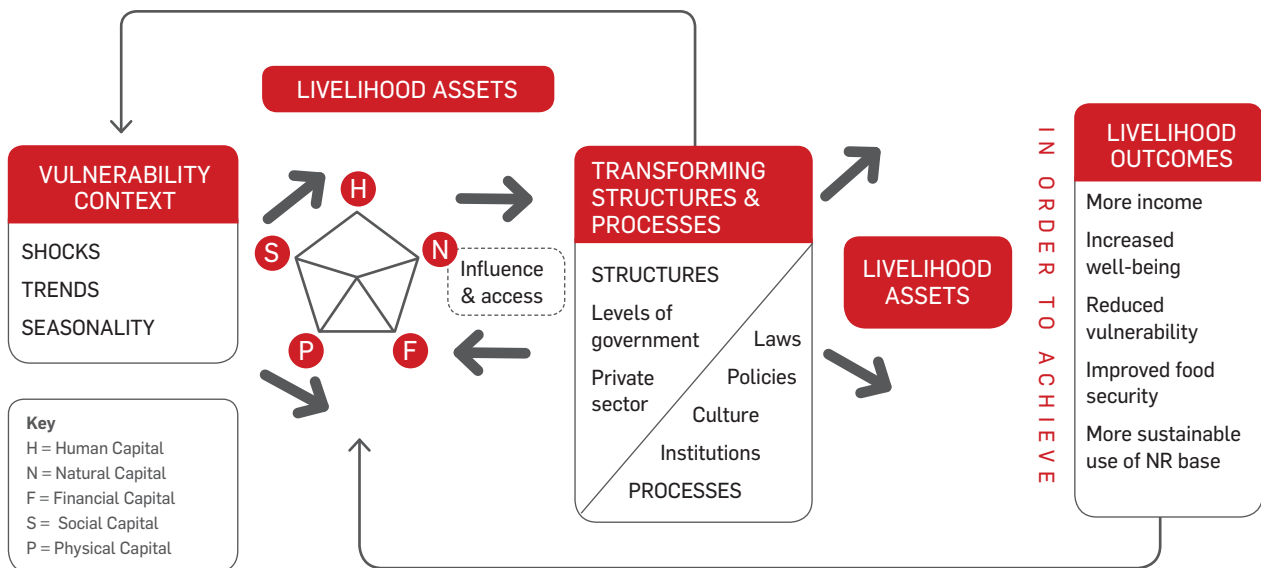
LIVELIHOOD ASSETS

VULNERABILITY CONTEXT

SHOCKS
TRENDS
SEASONALITY

Key
H = Human Capital
N = Natural Capital
F = Financial Capital
S = Social Capital
P = Physical Capital

H
S
N
P
F

Influence & access

TRANSFORMING STRUCTURES & PROCESSES

STRUCTURES
Levels of government
Private sector
Laws
Policies
Culture
Institutions
PROCESSES

LIVELIHOOD ASSETS

IN ORDER TO ACHIEVE

LIVELIHOOD OUTCOMES

More income
Increased well-being
Reduced vulnerability
Improved food security
More sustainable use of NR base